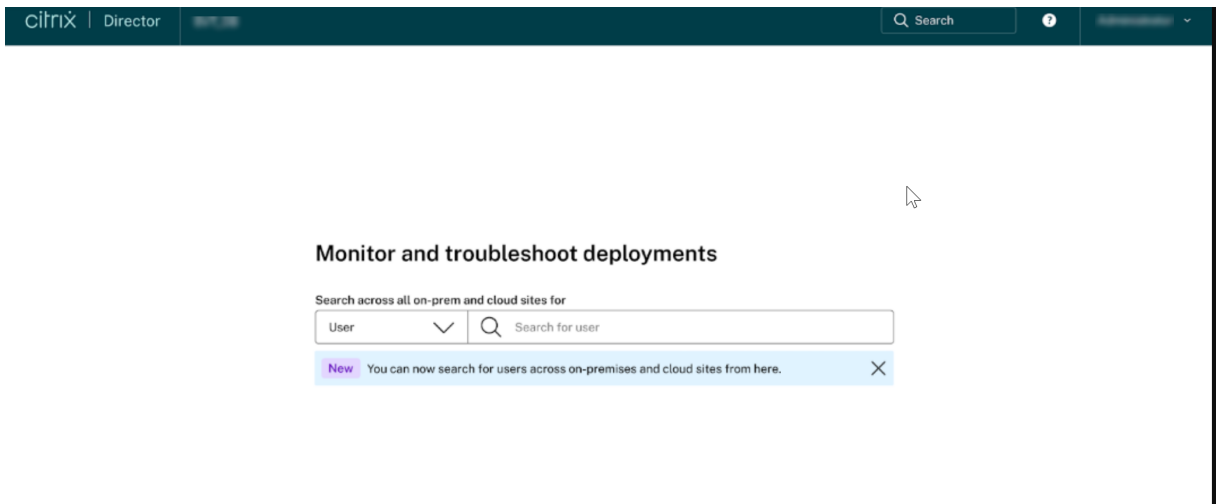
citrix | Director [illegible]

Search

?

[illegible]

Monitor and troubleshoot deployments

Search across all on-prem and cloud sites for

User

Search for user

New You can now search for users across on-premises and cloud sites from here.